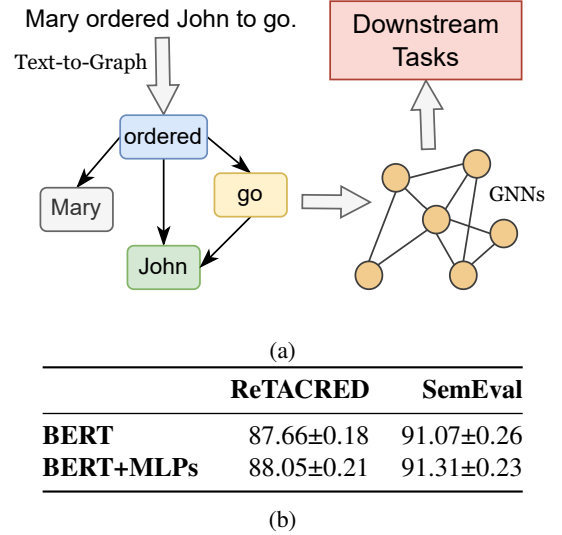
Mary ordered John to go.

Text-to-Graph

Downstream Tasks

ordered

Mary

go

John

GNNs

(a)

| | ReTACRED | SemEval |
|---|---|---|
| BERT | 87.66±0.18 | 91.07±0.26 |
| BERT+MLPs | 88.05±0.21 | 91.31±0.23 |

(b)